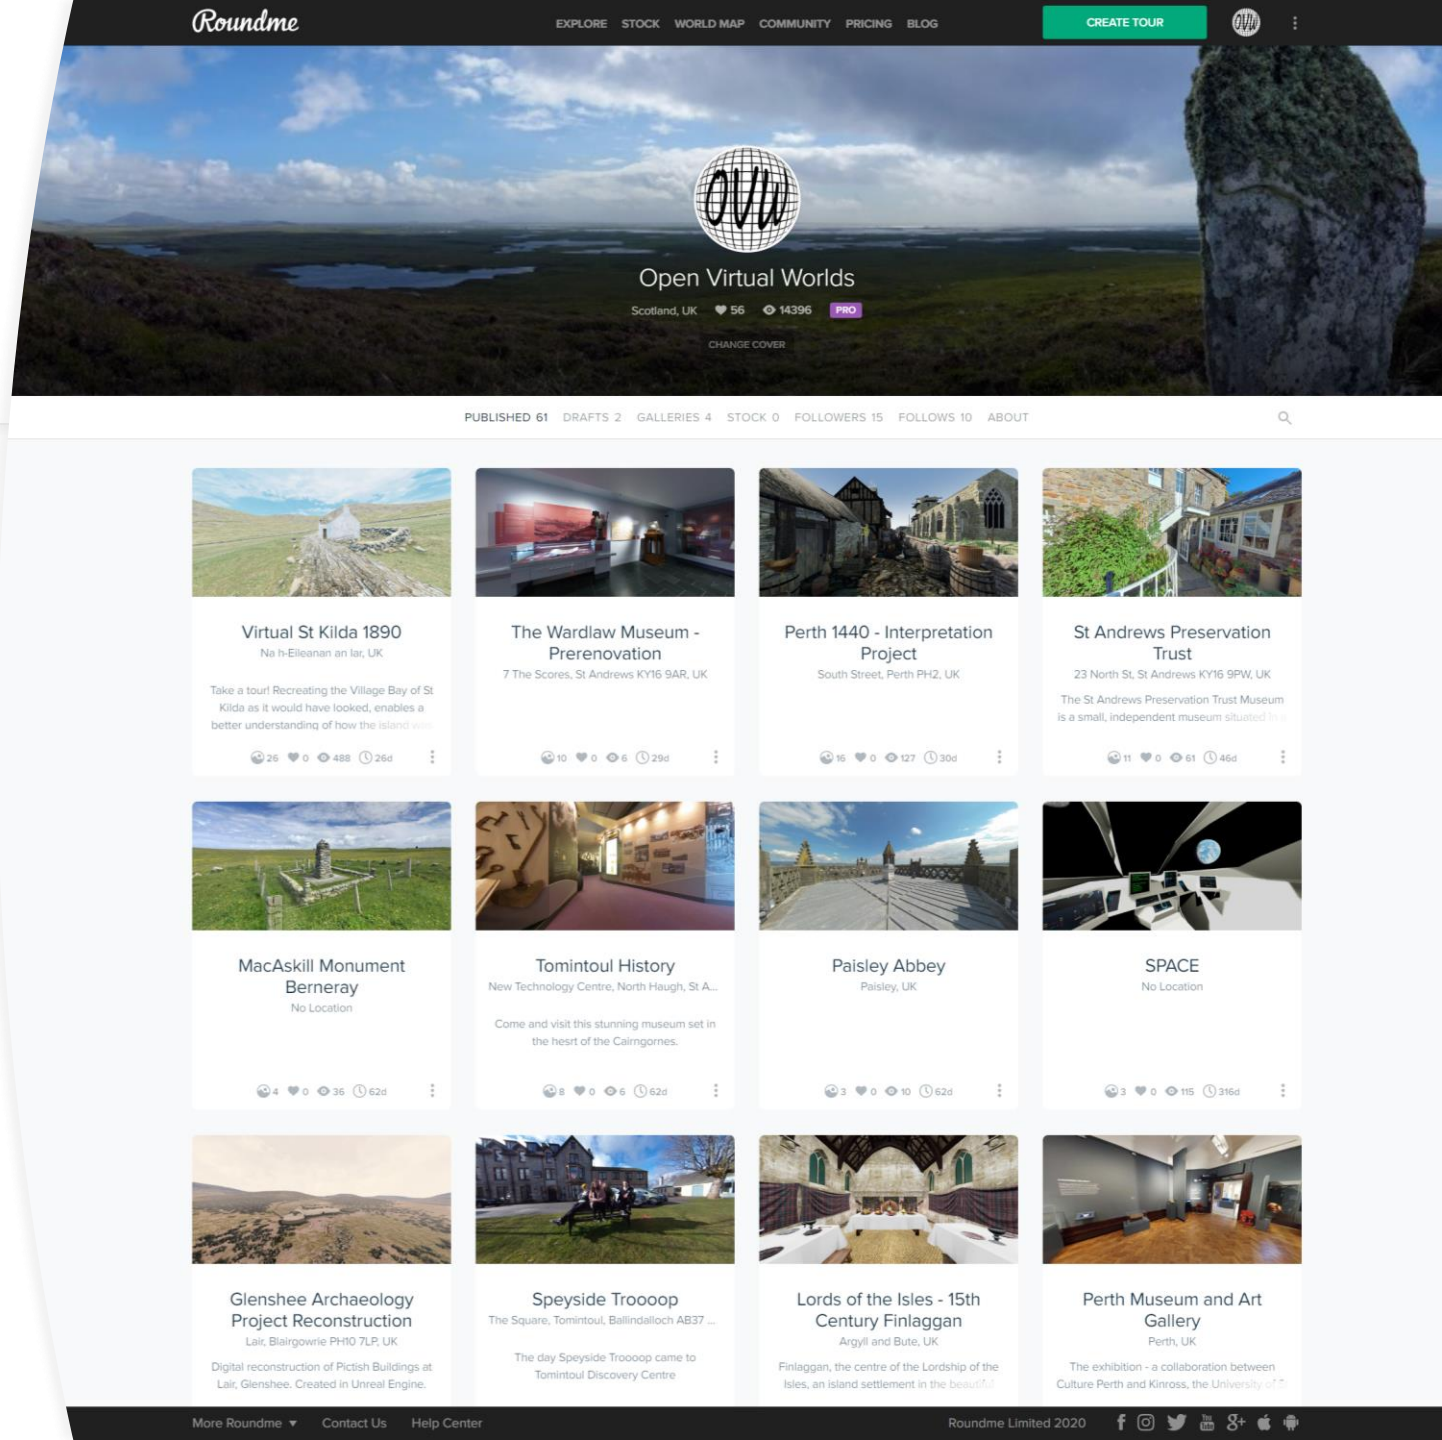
Roundme

EXPLORE STOCK WORLD MAP COMMUNITY PRICING BLOG

CREATE TOUR

OVW

Open Virtual Worlds

Scotland, UK 56 14396 PRO

CHANGE COVER

PUBLISHED 61 DRAFTS 2 GALLERIES 4 STOCK 0 FOLLOWERS 15 FOLLOWS 10 ABOUT

Virtual St Kilda 1890
Na h-Eileanan an Iar, UK
Take a tour! Recreating the Village Bay of St Kilda as it would have looked, enables a better understanding of how the island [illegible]
26 0 488 26d

The Wardlaw Museum - Prerenovation
7 The Scores, St Andrews KY16 9AR, UK
10 0 6 29d

Perth 1440 - Interpretation Project
South Street, Perth PH2, UK
16 0 127 30d

St Andrews Preservation Trust
23 North St, St Andrews KY16 9PW, UK
The St Andrews Preservation Trust Museum is a small, independent museum situated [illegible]
11 0 61 46d

MacAskill Monument Berneray
No Location
4 0 36 62d

Tomintoul History
New Technology Centre, North Haugh, St A...
Come and visit this stunning museum set in the hesrt of the Cairngornes.
8 0 6 62d

Paisley Abbey
Paisley, UK
3 0 10 62d

SPACE
No Location
3 0 115 316d

Glenshee Archaeology Project Reconstruction
Lair, Blairgowrie PH10 7LP, UK
Digital reconstruction of Pictish Buildings at Lair, Glenshee. Created in Unreal Engine.

Speyside Troooop
The Square, Tomintoul, Ballindalloch AB37 ...
The day Speyside Troooop came to Tomintoul Discovery Centre

Lords of the Isles - 15th Century Finlaggan
Argyll and Bute, UK
Finlaggan, the centre of the Lordship of the Isles, an island settlement in the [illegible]

Perth Museum and Art Gallery
Perth, UK
The exhibition - a collaboration between Culture Perth and Kinross, the University of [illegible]

More Roundme Contact Us Help Center

Roundme Limited 2020